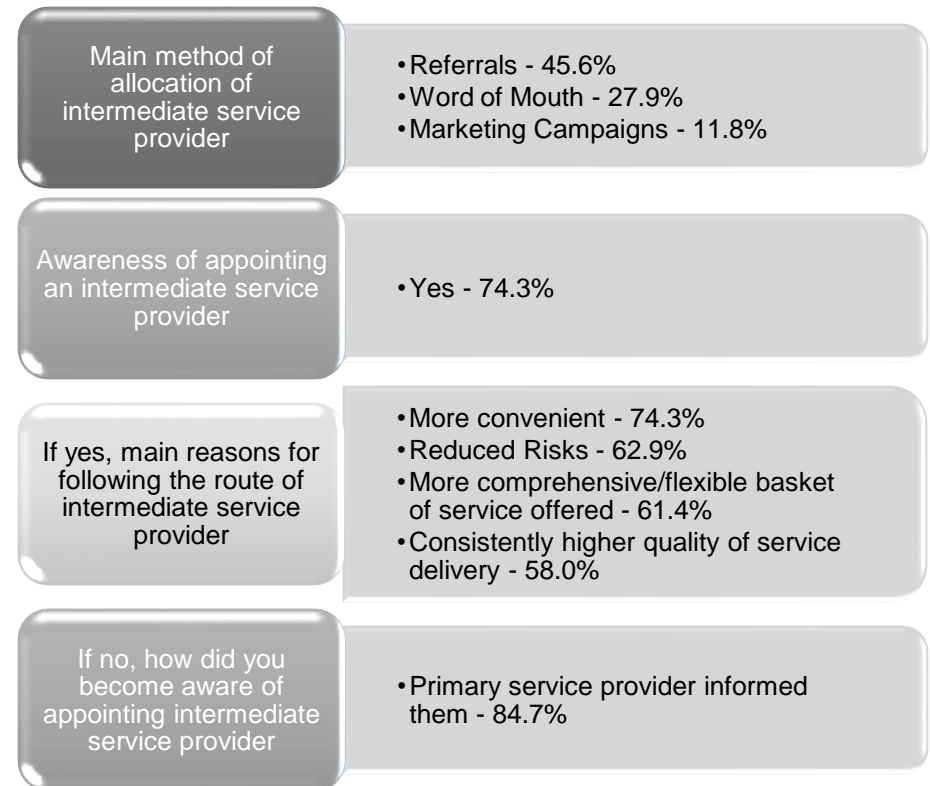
Main method of allocation of intermediate service provider

•Referrals - 45.6%
•Word of Mouth - 27.9%
•Marketing Campaigns - 11.8%

Awareness of appointing an intermediate service provider

•Yes - 74.3%

If yes, main reasons for following the route of intermediate service provider

•More convenient - 74.3%
•Reduced Risks - 62.9%
•More comprehensive/flexible basket of service offered - 61.4%
•Consistently higher quality of service delivery - 58.0%

If no, how did you become aware of appointing intermediate service provider

•Primary service provider informed them - 84.7%